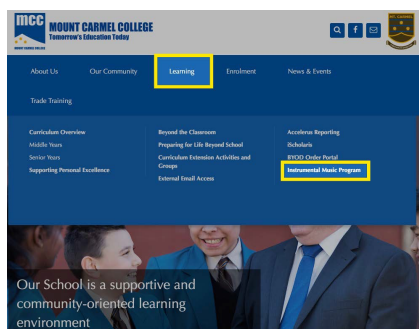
MCC MOUNT CARMEL COLLEGE
Tomorrow's Education Today

About Us
Our Community
Learning
Enrolment
News & Events
Trade Training

Curriculum Overview
Middle Years
Senior Years
Supporting Personal Excellence

Beyond the Classroom
Preparing for Life Beyond School
Curriculum Extension Activities and Groups
External Email Access

Accelerus Reporting
iScholaris
BYOD Order Portal
Instrumental Music Program

Our School is a supportive and community-oriented learning environment